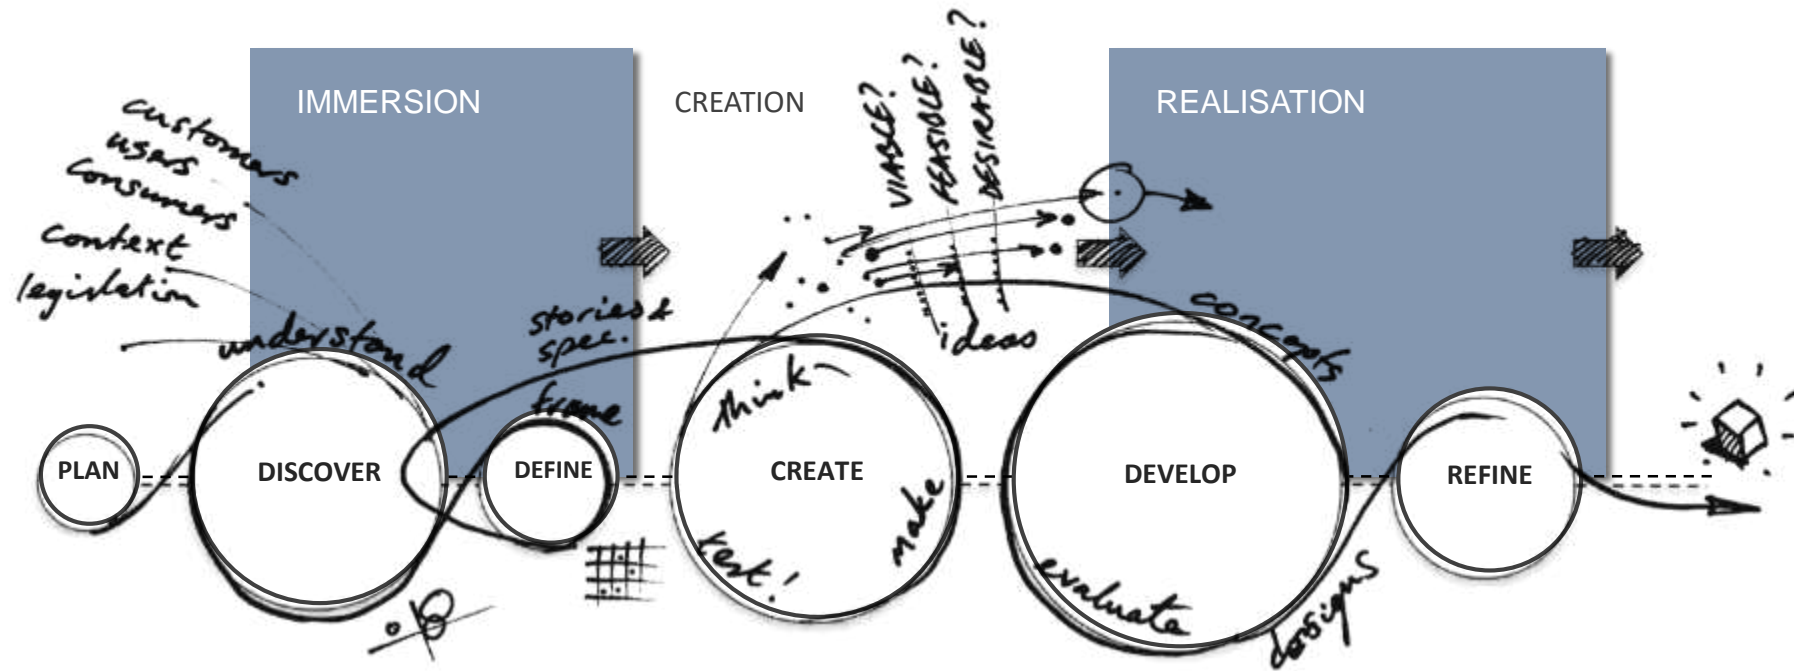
IMMERSION

CREATION

REALISATION

customers
users
consumers
context
legislation

understand

stories & spec.

frame

VIABLE?
FEASIBLE?
DESIRABLE?

ideas

concepts

think

make

test!

evaluate

designs

PLAN

DISCOVER

DEFINE

CREATE

DEVELOP

REFINE